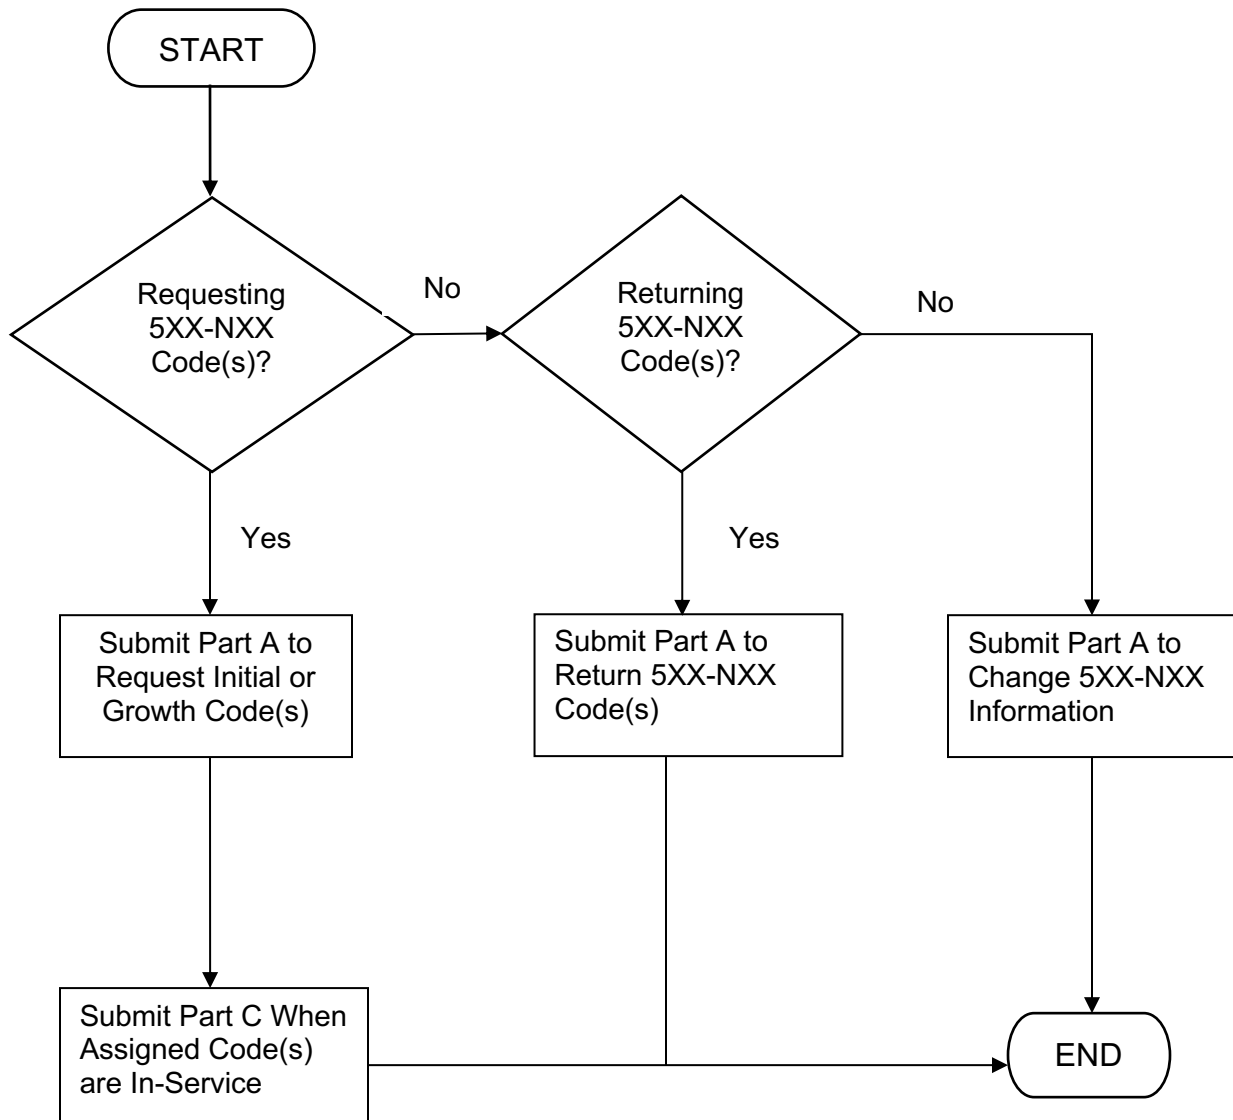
START

Requesting 5XX-NXX Code(s)?

No

Returning 5XX-NXX Code(s)?

No

Yes

Yes

Submit Part A to Request Initial or Growth Code(s)

Submit Part A to Return 5XX-NXX Code(s)

Submit Part A to Change 5XX-NXX Information

Submit Part C When Assigned Code(s) are In-Service

END